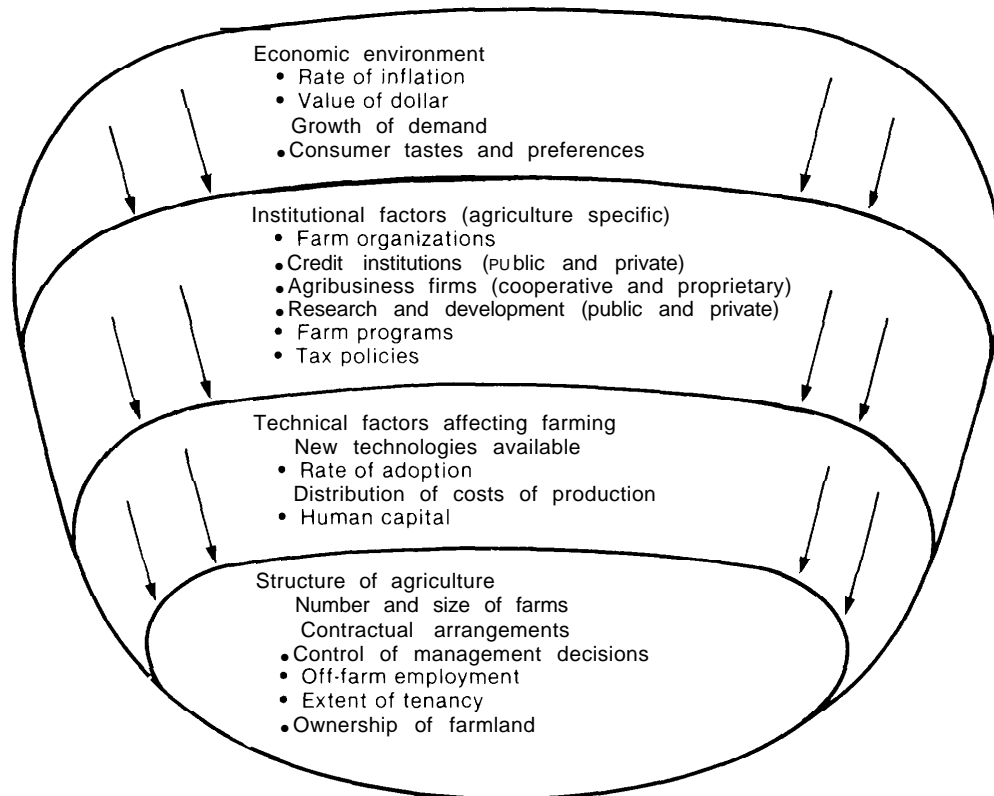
Economic environment
• Rate of inflation
• Value of dollar
Growth of demand
• Consumer tastes and preferences

Institutional factors (agriculture specific)
• Farm organizations
• Credit institutions (PUblic and private)
• Agribusiness firms (cooperative and proprietary)
• Research and development (public and private)
• Farm programs
• Tax policies

Technical factors affecting farming
New technologies available
• Rate of adoption
Distribution of costs of production
• Human capital

Structure of agriculture
Number and size of farms
Contractual arrangements
• Control of management decisions
• Off-farm employment
• Extent of tenancy
• Ownership of farmland